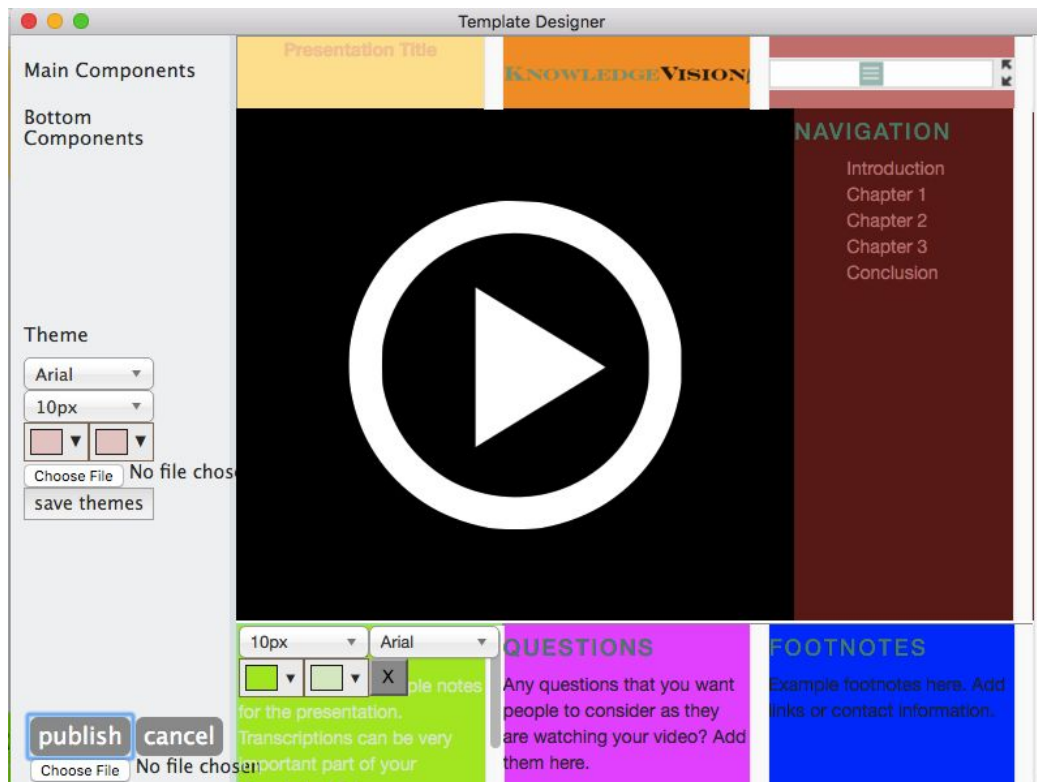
Template Designer

Main Components

Bottom Components

Theme

Arial

10px

Choose File No file chos

save themes

publish cancel

Choose File No file chosen

Presentation Title

KNOWLEDGEVISION

NAVIGATION

Introduction
Chapter 1
Chapter 2
Chapter 3
Conclusion

10px Arial

X

ple notes for the presentation. Transcriptions can be very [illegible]portant part of your

QUESTIONS

Any questions that you want people to consider as they are watching your video? Add them here.

FOOTNOTES

Example footnotes here. Add links or contact information.